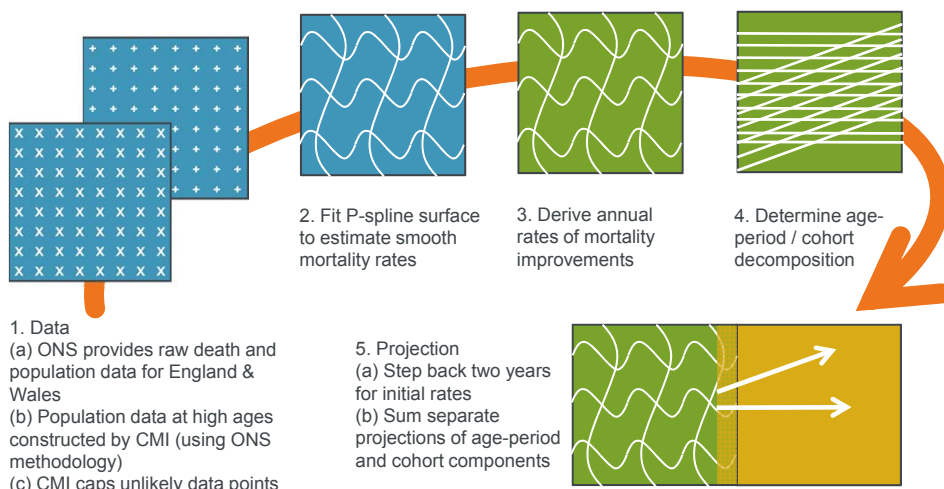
2. Fit P-spline surface to estimate smooth mortality rates

3. Derive annual rates of mortality improvements

4. Determine age-period / cohort decomposition

1. Data
(a) ONS provides raw death and population data for England & Wales
(b) Population data at high ages constructed by CMI (using ONS methodology)
(c) CMI caps unlikely data points

5. Projection
(a) Step back two years for initial rates
(b) Sum separate projections of age-period and cohort components